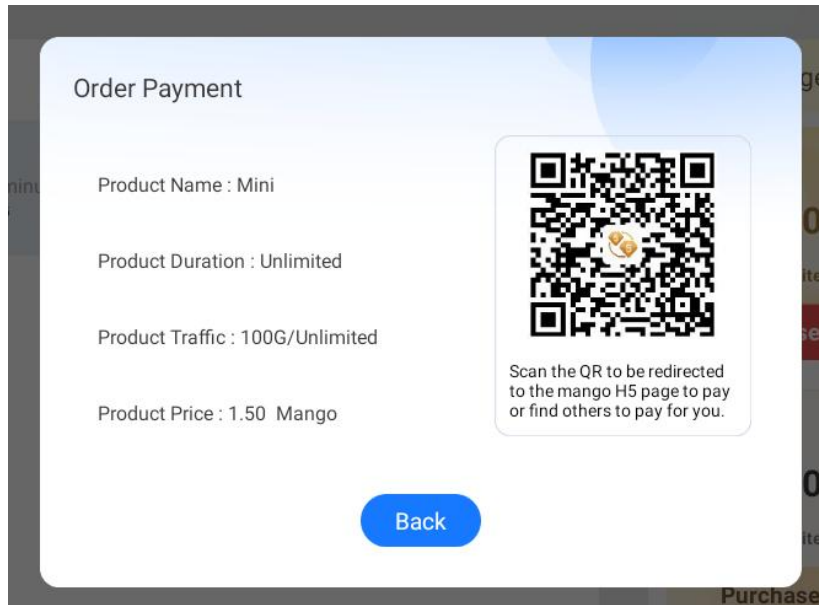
Order Payment

Product Name : Mini

Product Duration : Unlimited

Product Traffic : 100G/Unlimited

Product Price : 1.50 Mango

Scan the QR to be redirected to the mango H5 page to pay or find others to pay for you.

Back

Purchase